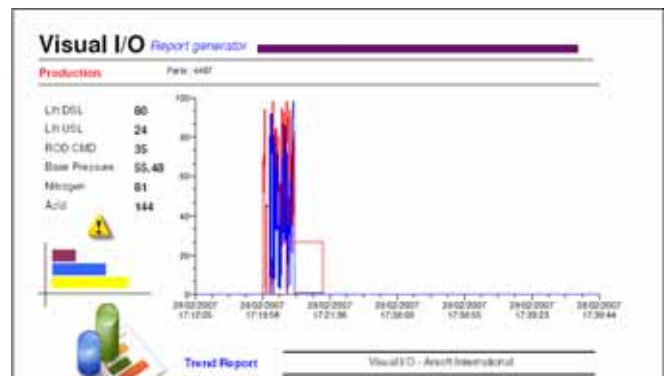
Visual I/O Report generator

Production

Parte : 4487

| | |
|---|---|
| Lt DSL | 80 |
| Lt USL | 24 |
| ROD CMD | 35 |
| Base Pressure | 55.48 |
| Nitrogen | 81 |
| Acid | 144 |

100
80
60
40
20
0

28/02/2007 17:12:05
28/02/2007 17:15:58
28/02/2007 17:21:36
28/02/2007 17:26:08
28/02/2007 17:30:55
28/02/2007 17:35:23
28/02/2007 17:39:44

Trend Report

Visual I/O - Arcott International